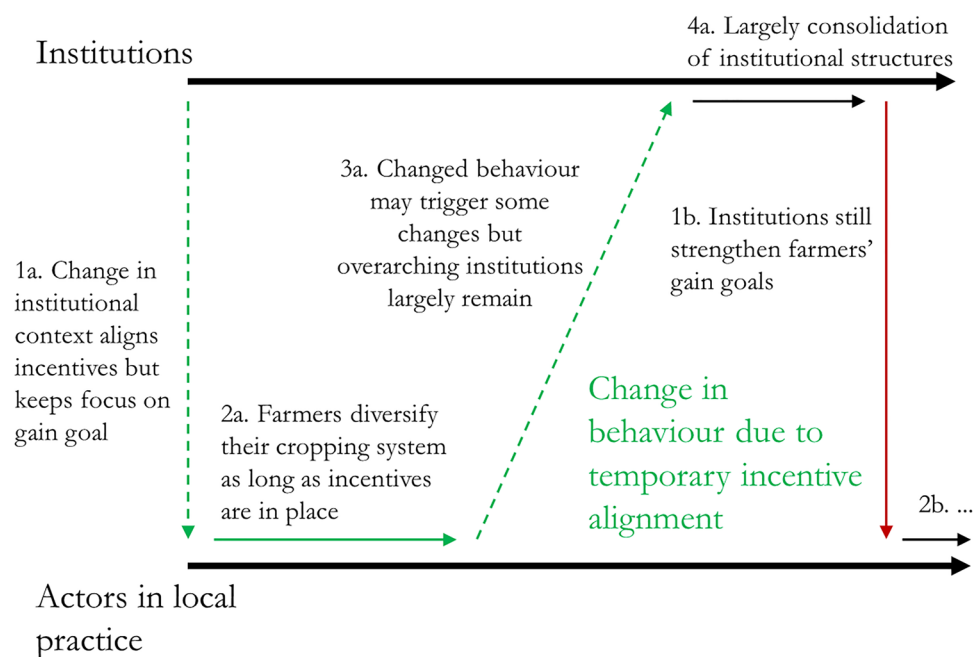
Institutions

4a. Largely consolidation of institutional structures

1a. Change in institutional context aligns incentives but keeps focus on gain goal

3a. Changed behaviour may trigger some changes but overarching institutions largely remain

1b. Institutions still strengthen farmers' gain goals

2a. Farmers diversify their cropping system as long as incentives are in place

Change in behaviour due to temporary incentive alignment

2b. ...

Actors in local practice